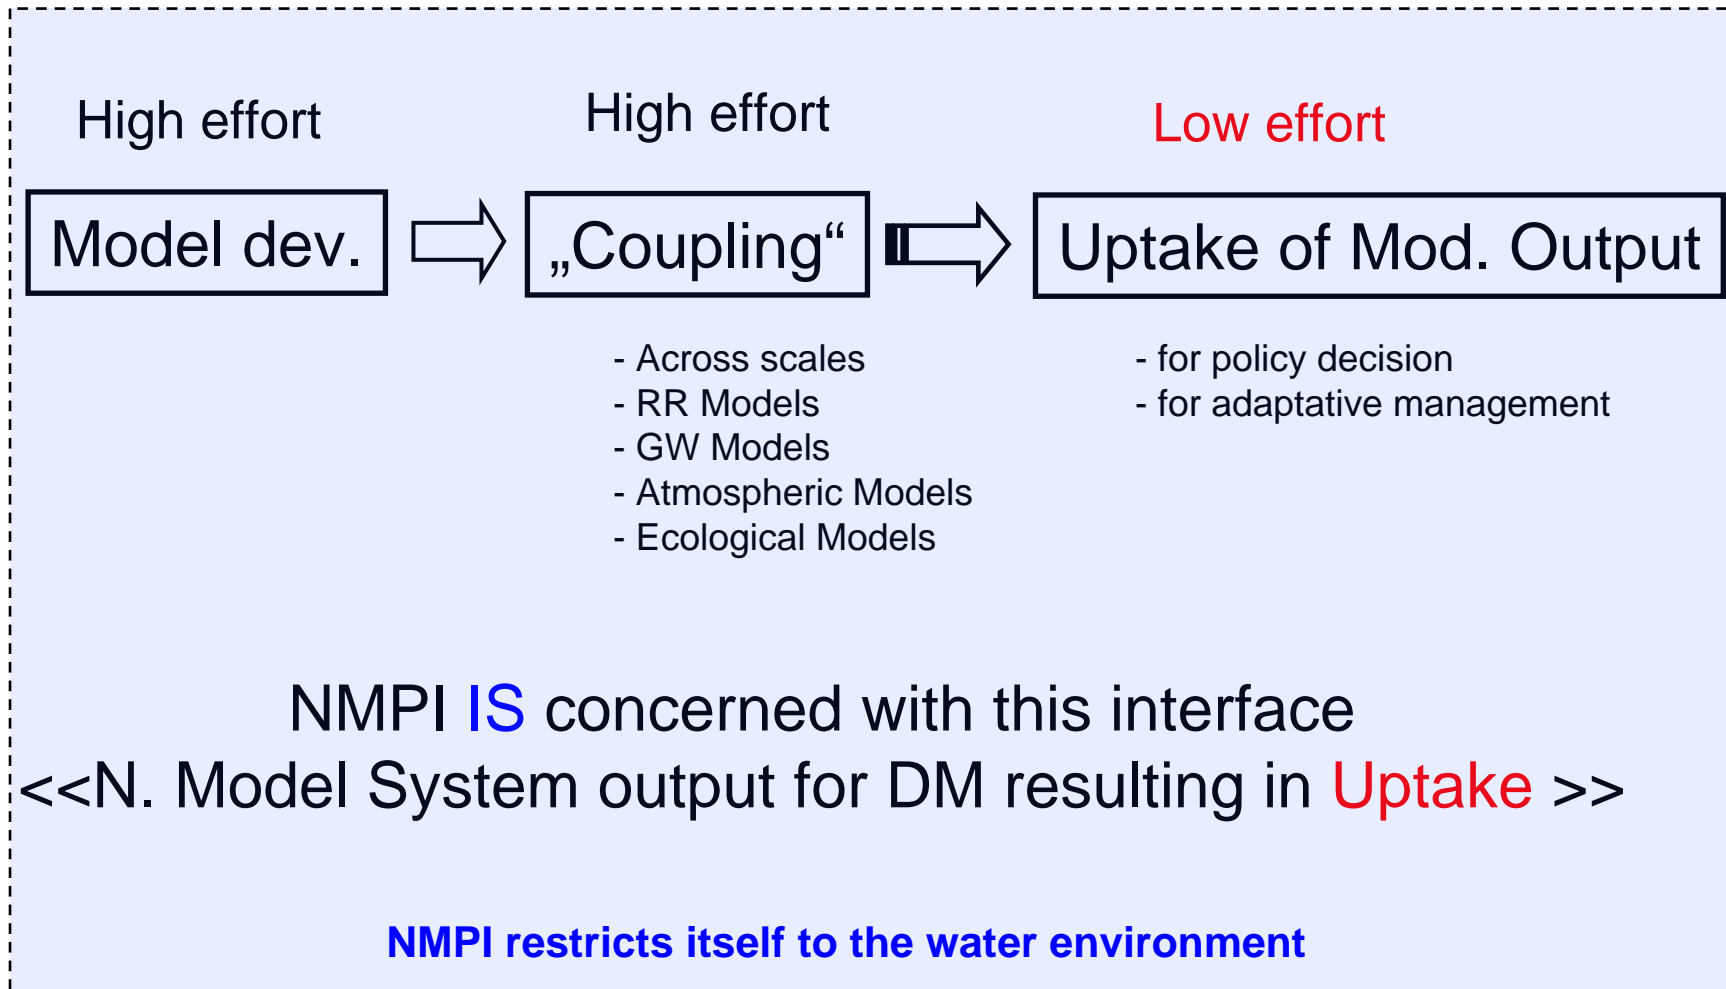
High effort

High effort

Low effort

Model dev.

„Coupling“

Uptake of Mod. Output

- Across scales
- RR Models
- GW Models
- Atmospheric Models
- Ecological Models

- for policy decision
- for adaptative management

NMPI IS concerned with this interface
<<N. Model System output for DM resulting in Uptake >>

NMPI restricts itself to the water environment